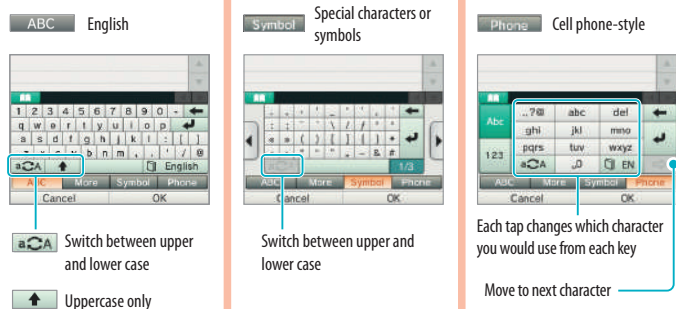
ABC English

1 2 3 4 5 6 7 8 9 0 - ←
q w e r t y u i o p
a s d f g h j k l : [ ]
z x c v b n m , . ' / @
a⇄A ⬆ English
ABC More Symbol Phone
Cancel OK

a⇄A Switch between upper and lower case

⬆ Uppercase only

Symbol Special characters or symbols

1/3
ABC More Symbol Phone
Cancel OK

Switch between upper and lower case

Phone Cell phone-style

Abc
123
.,?@ abc def
ghi jkl mno
pqrs tuv wxyz
a⇄A ,♪ EN
ABC More Symbol Phone
Cancel OK

Each tap changes which character you would use from each key

Move to next character